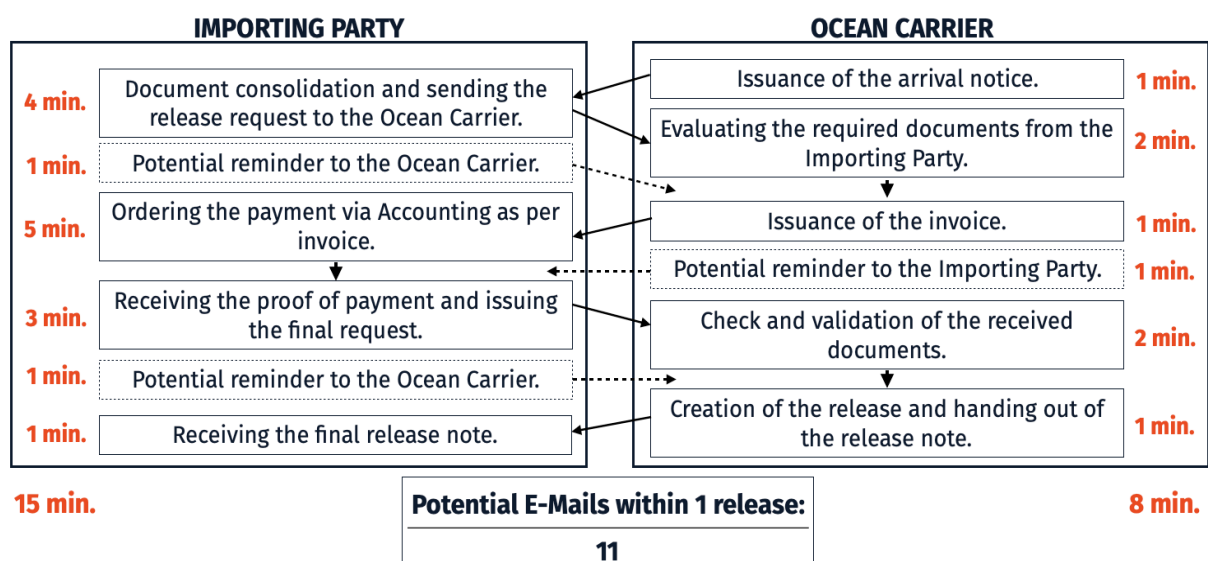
IMPORTING PARTY

4 min. Document consolidation and sending the release request to the Ocean Carrier.

1 min. Potential reminder to the Ocean Carrier.

5 min. Ordering the payment via Accounting as per invoice.

3 min. Receiving the proof of payment and issuing the final request.

1 min. Potential reminder to the Ocean Carrier.

1 min. Receiving the final release note.

15 min.

OCEAN CARRIER

Issuance of the arrival notice. 1 min.

Evaluating the required documents from the Importing Party. 2 min.

Issuance of the invoice. 1 min.

Potential reminder to the Importing Party. 1 min.

Check and validation of the received documents. 2 min.

Creation of the release and handing out of the release note. 1 min.

8 min.

Potential E-Mails within 1 release:

11